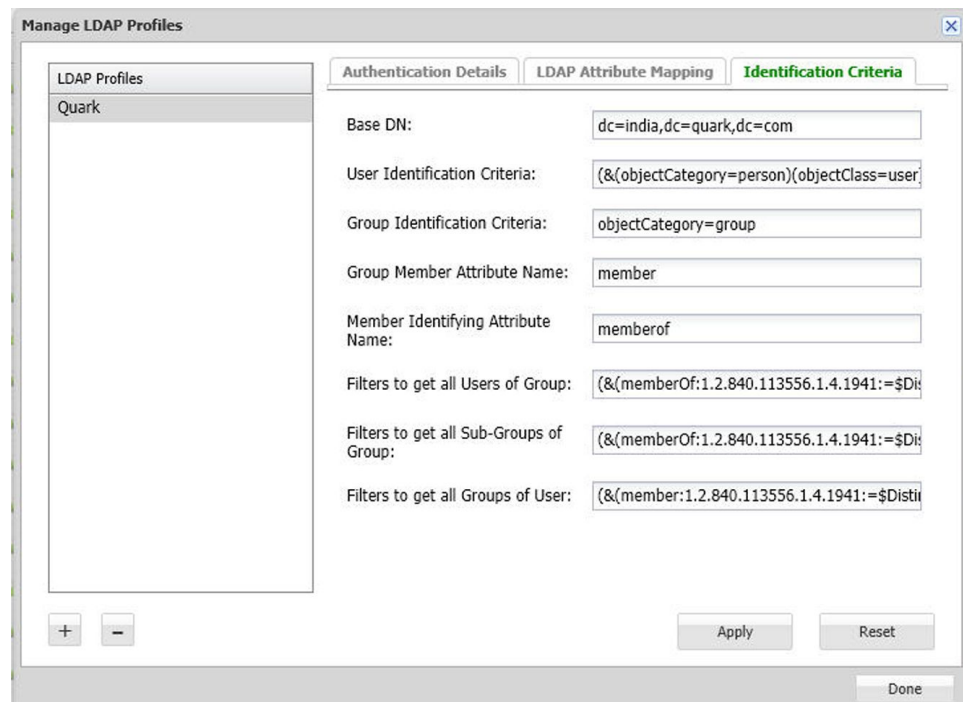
Manage LDAP Profiles

LDAP Profiles

Quark

Authentication Details | LDAP Attribute Mapping | Identification Criteria

Base DN: dc=india,dc=quark,dc=com

User Identification Criteria: (&(objectCategory=person)(objectClass=user)

Group Identification Criteria: objectCategory=group

Group Member Attribute Name: member

Member Identifying Attribute Name: memberof

Filters to get all Users of Group: (&(memberOf:1.2.840.113556.1.4.1941:=$Di

Filters to get all Sub-Groups of Group: (&(memberOf:1.2.840.113556.1.4.1941:=$Di

Filters to get all Groups of User: (&(member:1.2.840.113556.1.4.1941:=$Disti

+ –

Apply

Reset

Done